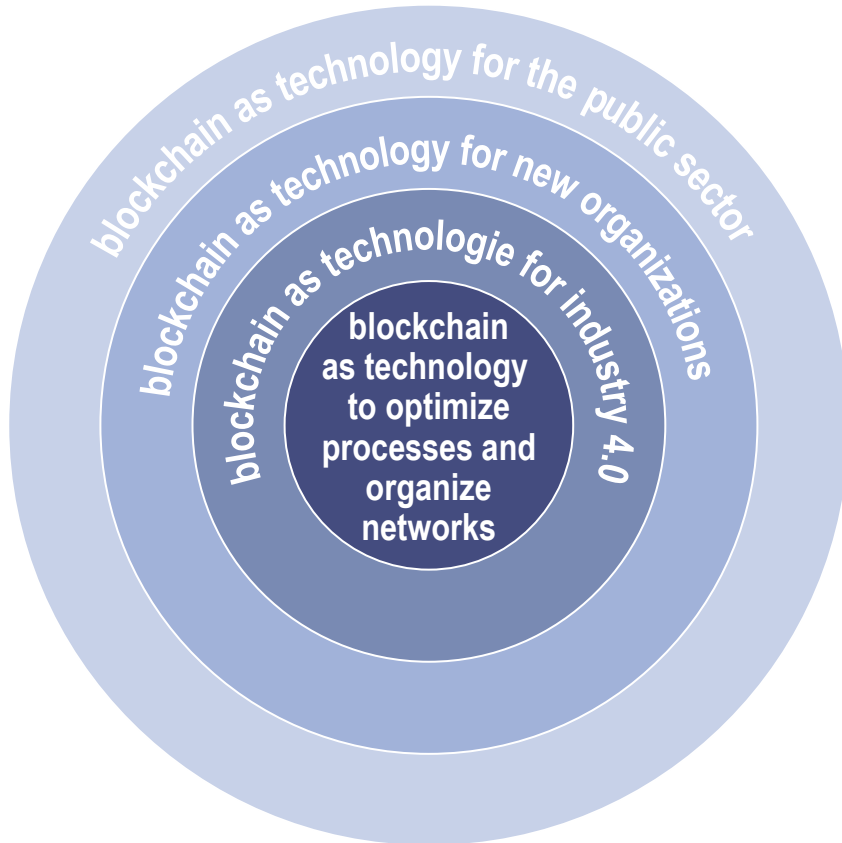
blockchain as technology for the public sector

blockchain as technology for new organizations

blockchain as technologie for industry 4.0

blockchain as technology to optimize processes and organize networks